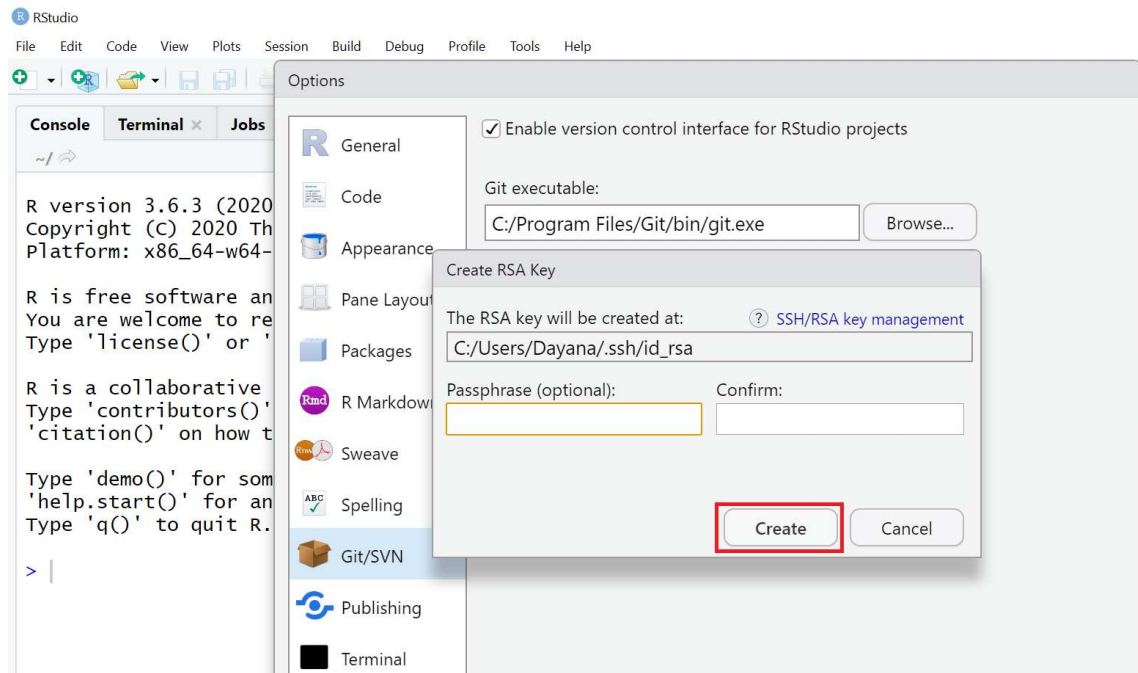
RStudio

File Edit Code View Plots Session Build Debug Profile Tools Help

Console Terminal × Jobs

~/

R version 3.6.3 (2020
Copyright (C) 2020 Th
Platform: x86_64-w64-

R is free software an
You are welcome to re
Type 'license()' or '

R is a collaborative
Type 'contributors()'
'citation()' on how t

Type 'demo()' for som
'help.start()' for an
Type 'q()' to quit R.

>

Options

General
Code
Appearance
Pane Layout
Packages
R Markdown
Sweave
Spelling
Git/SVN
Publishing
Terminal

✓ Enable version control interface for RStudio projects

Git executable:
C:/Program Files/Git/bin/git.exe
Browse...

Create RSA Key

The RSA key will be created at:
? SSH/RSA key management
C:/Users/Dayana/.ssh/id_rsa

Passphrase (optional):
Confirm:

Create
Cancel